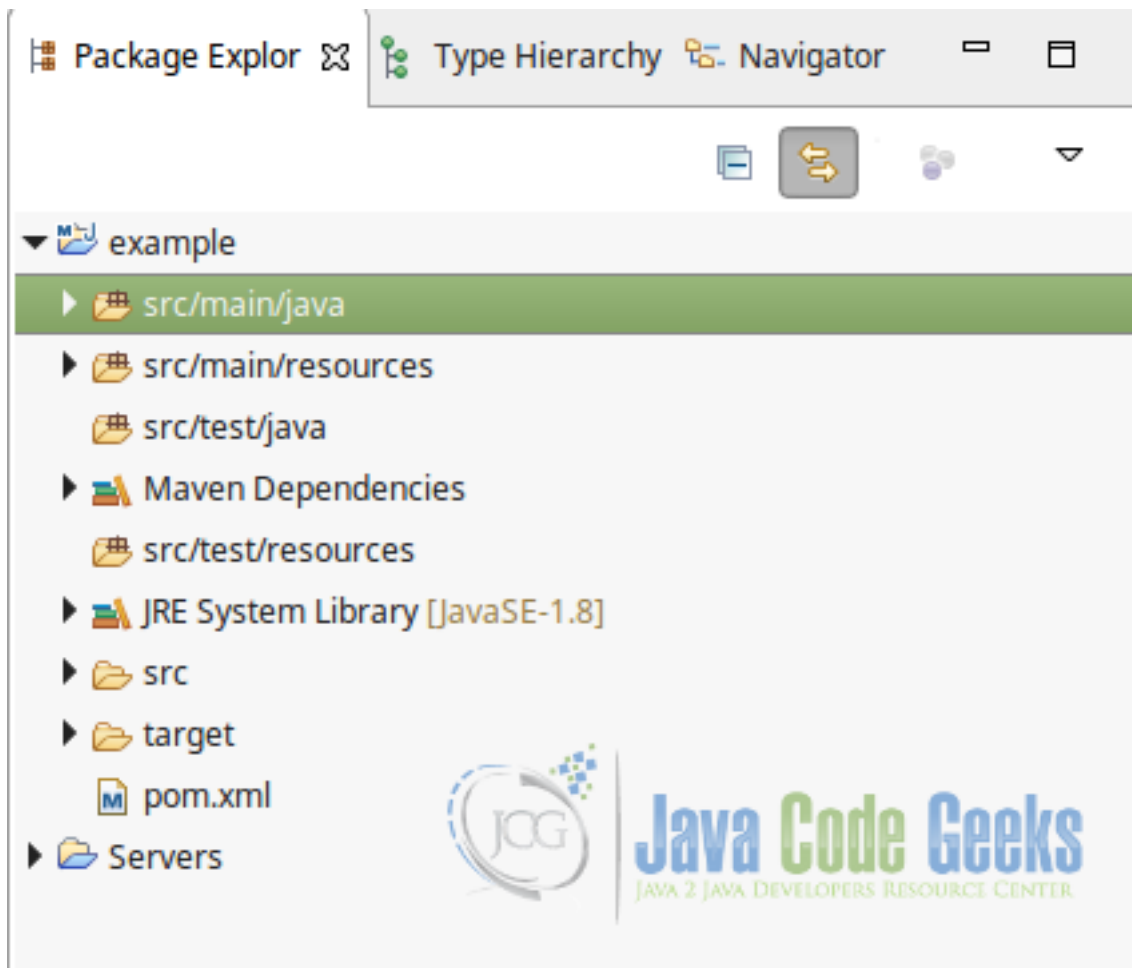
Package Explor ☒ Type Hierarchy Navigator

example
src/main/java
src/main/resources
src/test/java
Maven Dependencies
src/test/resources
JRE System Library [JavaSE-1.8]
src
target
pom.xml
Servers

JCG Java Code Geeks
Java 2 Java Developers Resource Center